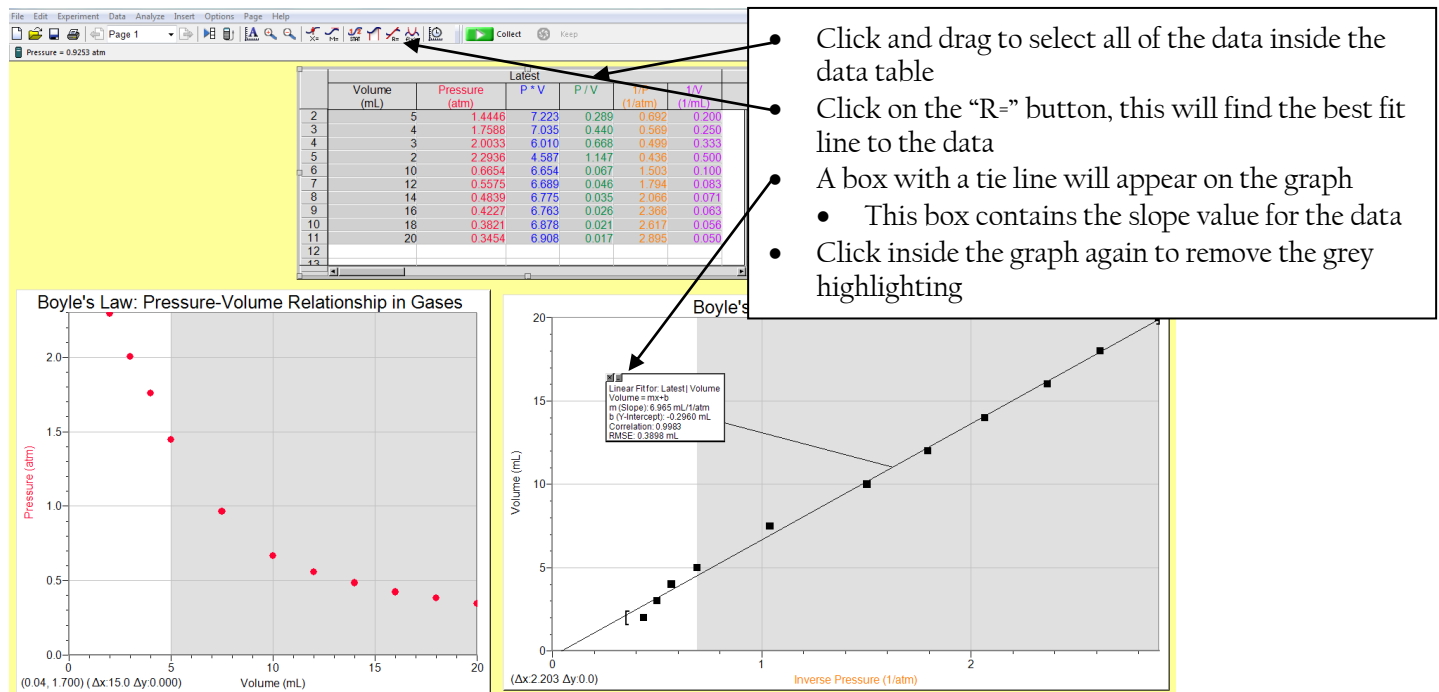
File Edit Experiment Data Analyze Insert Options Page Help

Page 1

Collect Keep

Pressure = 0.9253 atm

- Click and drag to select all of the data inside the data table
- Click on the "R=" button, this will find the best fit line to the data
- A box with a tie line will appear on the graph
    - This box contains the slope value for the data
- Click inside the graph again to remove the grey highlighting

Latest

| | Volume (mL) | Pressure (atm) | P * V | P / V | 1/P (1/atm) | 1/V (1/mL) |
|---|---|---|---|---|---|---|
| 2 | 5 | 1.4446 | 7.223 | 0.289 | 0.692 | 0.200 |
| 3 | 4 | 1.7588 | 7.035 | 0.440 | 0.569 | 0.250 |
| 4 | 3 | 2.0033 | 6.010 | 0.668 | 0.499 | 0.333 |
| 5 | 2 | 2.2936 | 4.587 | 1.147 | 0.436 | 0.500 |
| 6 | 10 | 0.6654 | 6.654 | 0.067 | 1.503 | 0.100 |
| 7 | 12 | 0.5575 | 6.689 | 0.046 | 1.794 | 0.083 |
| 8 | 14 | 0.4839 | 6.775 | 0.035 | 2.066 | 0.071 |
| 9 | 16 | 0.4227 | 6.763 | 0.026 | 2.366 | 0.063 |
| 10 | 18 | 0.3821 | 6.878 | 0.021 | 2.617 | 0.056 |
| 11 | 20 | 0.3454 | 6.908 | 0.017 | 2.895 | 0.050 |
| 12 | | | | | | |
| 13 | | | | | | |

Boyle's Law: Pressure-Volume Relationship in Gases

Pressure (atm)

2.0
1.5
1.0
0.5
0.0

0 5 10 15 20

Volume (mL)

(0.04, 1.700) (Δx:15.0 Δy:0.000)

Boyle's

Linear Fit for: Latest | Volume
Volume = mx+b
m (Slope): 6.965 mL/1/atm
b (Y-Intercept): -0.2960 mL
Correlation: 0.9983
RMSE: 0.3898 mL

Volume (mL)

20
15
10
5
0

0 1 2

Inverse Pressure (1/atm)

(Δx:2.203 Δy:0.0)